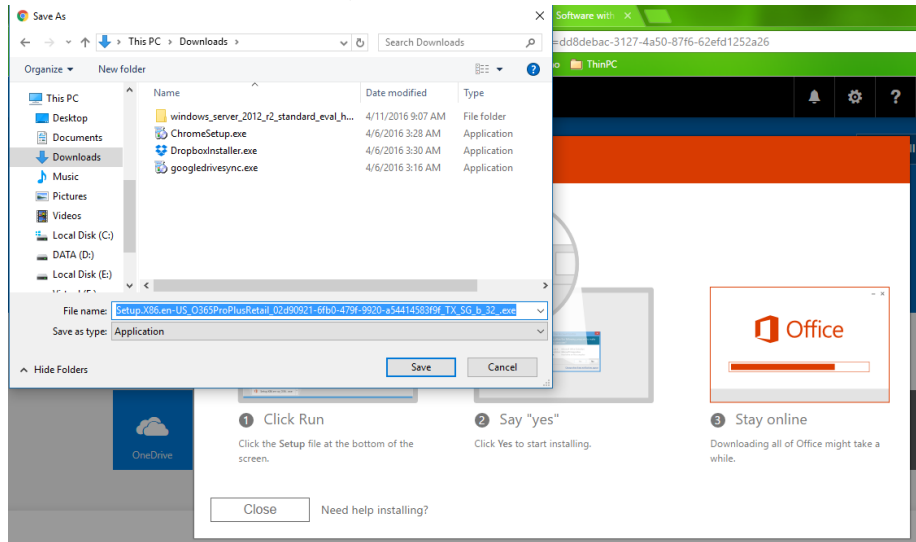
Save As

This PC › Downloads ›

Search Downloads

Organize ▾ New folder

This PC
Desktop
Documents
Downloads
Music
Pictures
Videos
Local Disk (C:)
DATA (D:)
Local Disk (E:)

| Name | Date modified | Type |
|---|---|---|
| windows_server_2012_r2_standard_eval_h... | 4/11/2016 9:07 AM | File folder |
| ChromeSetup.exe | 4/6/2016 3:28 AM | Application |
| DropboxInstaller.exe | 4/6/2016 3:30 AM | Application |
| googledrivesync.exe | 4/6/2016 3:16 AM | Application |

File name: Setup.X86.en-US_O365ProPlusRetail_02d90921-6fb0-479f-9920-a54414583f9f_TX_SG_b_32_.exe

Save as type: Application

Hide Folders

Save Cancel

Software with

=dd8debac-3127-4a50-87f6-62efd1252a26

ThinPC

Office

OneDrive

1 Click Run
Click the Setup file at the bottom of the screen.

2 Say "yes"
Click Yes to start installing.

3 Stay online
Downloading all of Office might take a while.

Close Need help installing?